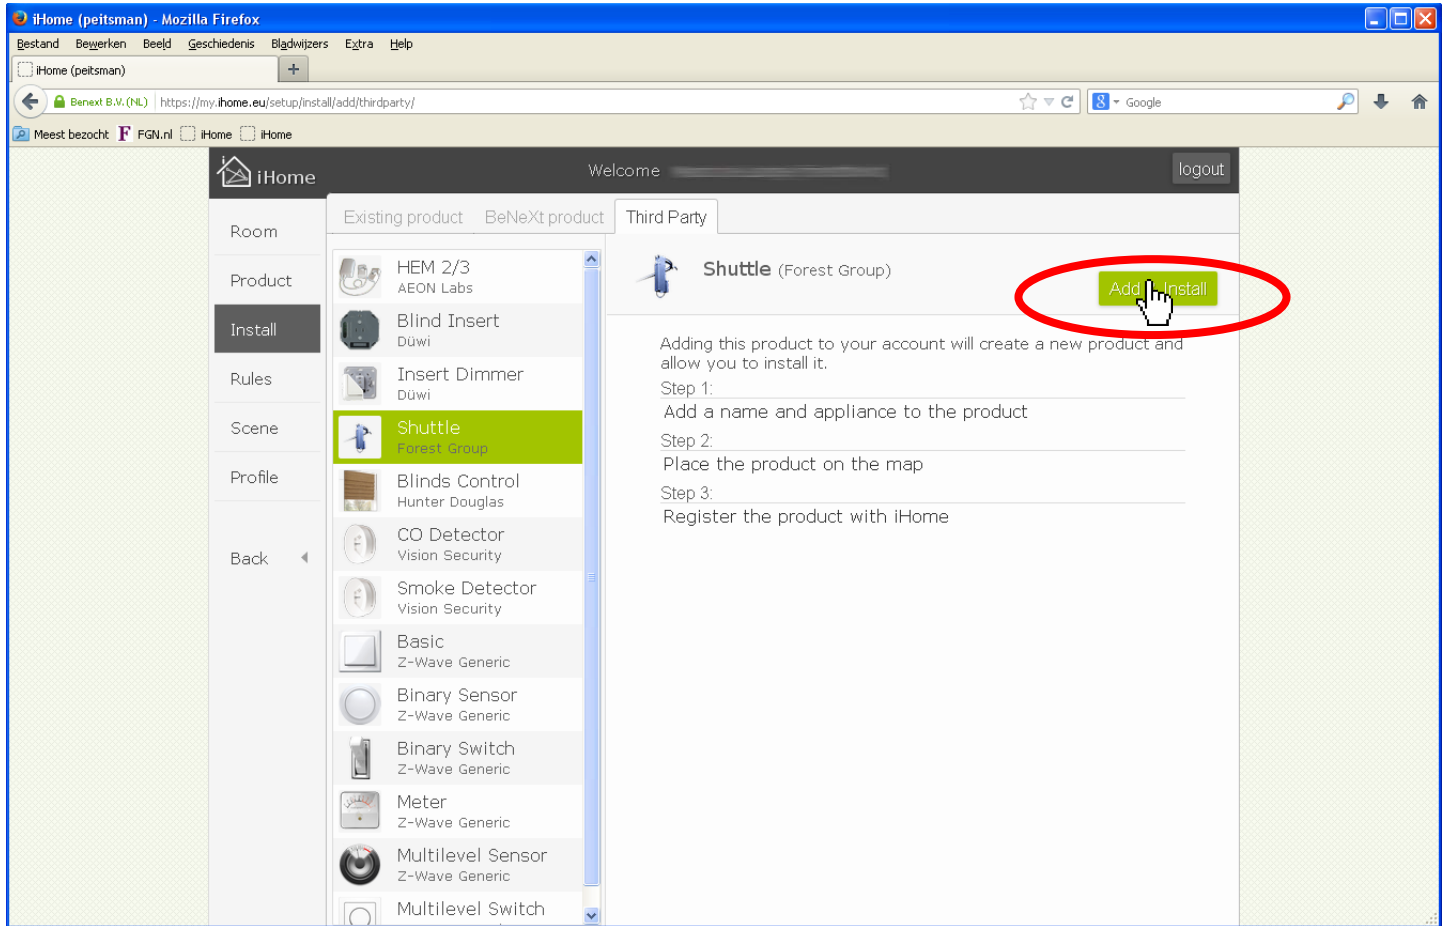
iHome (peitsman) - Mozilla Firefox

Bestand Bewerken Beeld Geschiedenis Bladwijzers Extra Help

iHome (peitsman) +

Benext B.V. (NL) https://my.ihome.eu/setup/install/add/thirdparty/

Google

Meest bezocht FGN.nl iHome iHome

iHome

Welcome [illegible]

logout

Room

Product

Install

Rules

Scene

Profile

Back

Existing product BeNeXt product Third Party

HEM 2/3
AEON Labs

Blind Insert
Düwi

Insert Dimmer
Düwi

Shuttle
Forest Group

Blinds Control
Hunter Douglas

CO Detector
Vision Security

Smoke Detector
Vision Security

Basic
Z-Wave Generic

Binary Sensor
Z-Wave Generic

Binary Switch
Z-Wave Generic

Meter
Z-Wave Generic

Multilevel Sensor
Z-Wave Generic

Multilevel Switch

Shuttle (Forest Group)

Add Install

Adding this product to your account will create a new product and allow you to install it.

Step 1:
Add a name and appliance to the product

Step 2:
Place the product on the map

Step 3:
Register the product with iHome